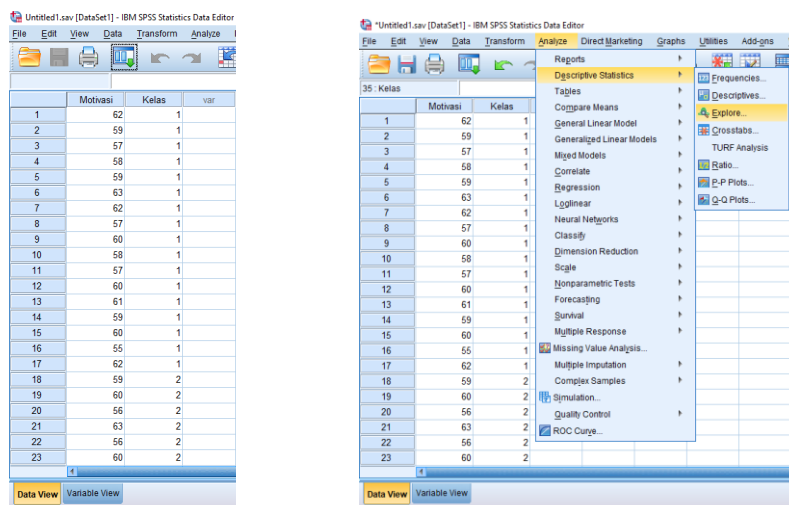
Untitled1.sav [DataSet1] - IBM SPSS Statistics Data Editor

File Edit View Data Transform Analyze

| | Motivasi | Kelas | var |
|---|---|---|---|
| 1 | 62 | 1 | |
| 2 | 59 | 1 | |
| 3 | 57 | 1 | |
| 4 | 58 | 1 | |
| 5 | 59 | 1 | |
| 6 | 63 | 1 | |
| 7 | 62 | 1 | |
| 8 | 57 | 1 | |
| 9 | 60 | 1 | |
| 10 | 58 | 1 | |
| 11 | 57 | 1 | |
| 12 | 60 | 1 | |
| 13 | 61 | 1 | |
| 14 | 59 | 1 | |
| 15 | 60 | 1 | |
| 16 | 55 | 1 | |
| 17 | 62 | 1 | |
| 18 | 59 | 2 | |
| 19 | 60 | 2 | |
| 20 | 56 | 2 | |
| 21 | 63 | 2 | |
| 22 | 56 | 2 | |
| 23 | 60 | 2 | |

Data View Variable View

*Untitled1.sav [DataSet1] - IBM SPSS Statistics Data Editor

File Edit View Data Transform Analyze Direct Marketing Graphs Utilities Add-ons

35 : Kelas

| | Motivasi | Kelas |
|---|---|---|
| 1 | 62 | 1 |
| 2 | 59 | 1 |
| 3 | 57 | 1 |
| 4 | 58 | 1 |
| 5 | 59 | 1 |
| 6 | 63 | 1 |
| 7 | 62 | 1 |
| 8 | 57 | 1 |
| 9 | 60 | 1 |
| 10 | 58 | 1 |
| 11 | 57 | 1 |
| 12 | 60 | 1 |
| 13 | 61 | 1 |
| 14 | 59 | 1 |
| 15 | 60 | 1 |
| 16 | 55 | 1 |
| 17 | 62 | 1 |
| 18 | 59 | 2 |
| 19 | 60 | 2 |
| 20 | 56 | 2 |
| 21 | 63 | 2 |
| 22 | 56 | 2 |
| 23 | 60 | 2 |

Reports
Descriptive Statistics
Tables
Compare Means
General Linear Model
Generalized Linear Models
Mixed Models
Correlate
Regression
Loglinear
Neural Networks
Classify
Dimension Reduction
Scale
Nonparametric Tests
Forecasting
Survival
Multiple Response
Missing Value Analysis...
Multiple Imputation
Complex Samples
Simulation...
Quality Control
ROC Curve...

Frequencies...
Descriptives...
Explore...
Crosstabs...
TURF Analysis
Ratio...
P-P Plots...
Q-Q Plots...

Data View Variable View